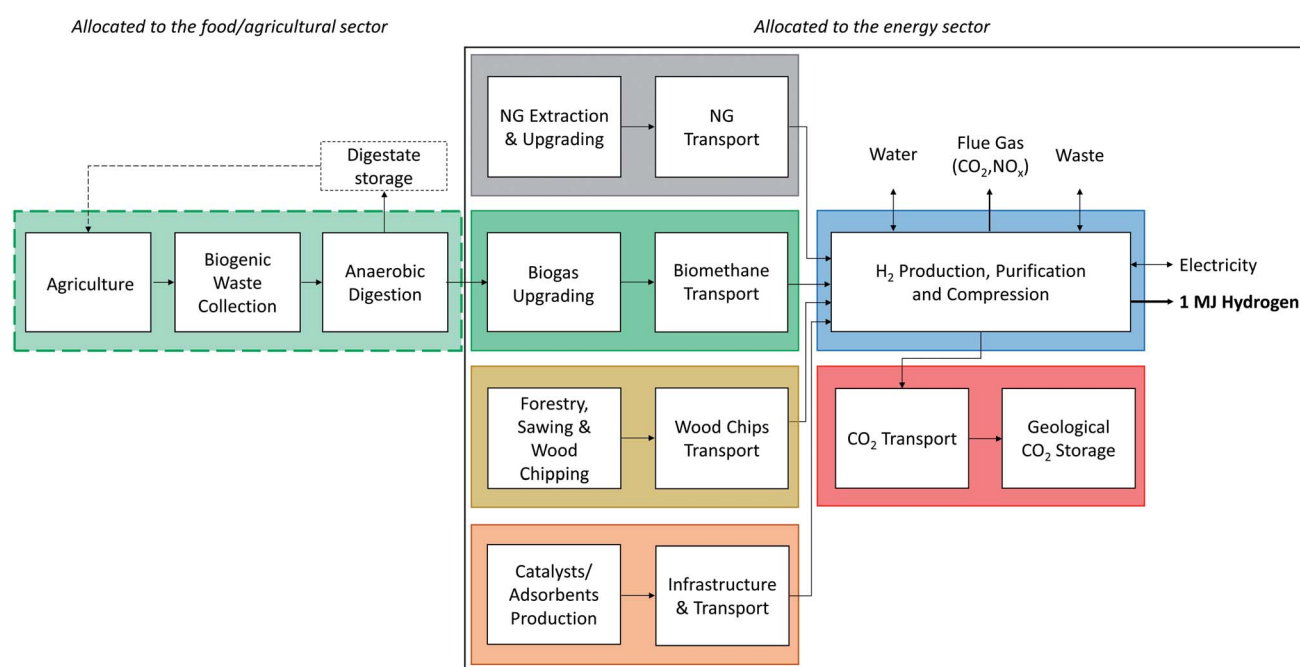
Allocated to the food/agricultural sector

Allocated to the energy sector

NG Extraction & Upgrading

NG Transport

Water

Flue Gas ($CO_2$,$NO_x$)

Waste

Digestate storage

Agriculture

Biogenic Waste Collection

Anaerobic Digestion

Biogas Upgrading

Biomethane Transport

$H_2$ Production, Purification and Compression

Electricity

1 MJ Hydrogen

Forestry, Sawing & Wood Chipping

Wood Chips Transport

$CO_2$ Transport

Geological $CO_2$ Storage

Catalysts/ Adsorbents Production

Infrastructure & Transport